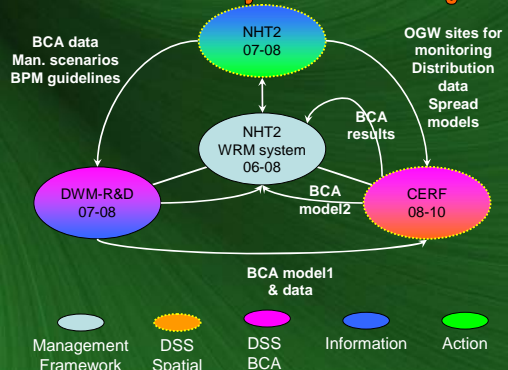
NHT2
07-08

BCA data
Man. scenarios
BPM guidelines

OGW sites for monitoring
Distribution data
Spread models

NHT2
WRM system
06-08

BCA results

DWM-R&D
07-08

BCA
model2

CERF
08-10

BCA model1
& data

Management Framework

DSS Spatial

DSS BCA

Information

Action